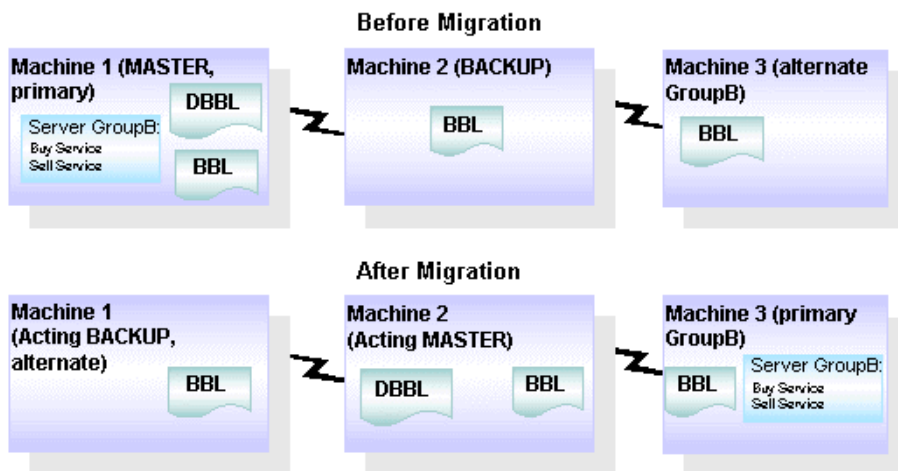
Before Migration

Machine 1 (MASTER, primary)

Server GroupB:
Buy Service
Sell Service

DBBL

BBL

Machine 2 (BACKUP)

BBL

Machine 3 (alternate GroupB)

BBL

After Migration

Machine 1 (Acting BACKUP, alternate)

BBL

Machine 2 (Acting MASTER)

DBBL

BBL

Machine 3 (primary GroupB)

BBL

Server GroupB:
Buy Service
Sell Service